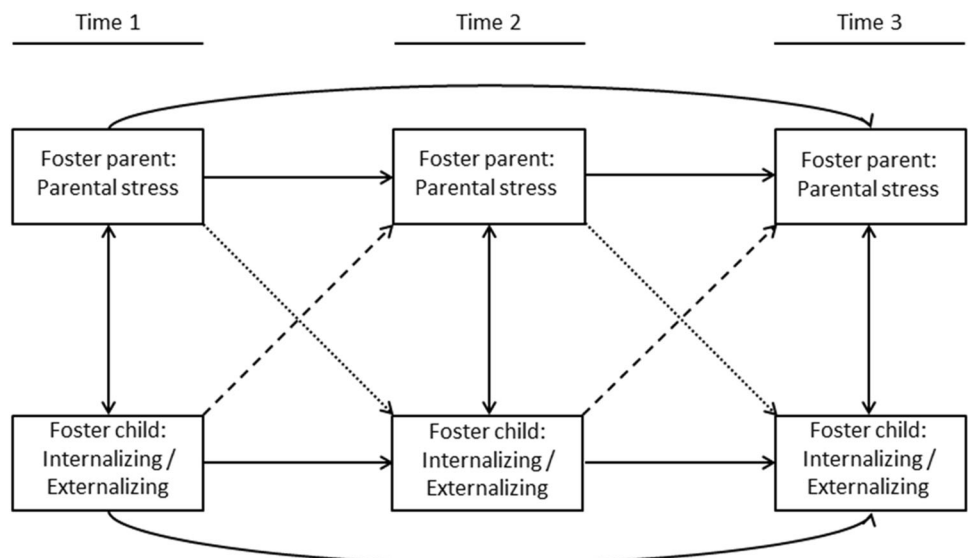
Time 1

Time 2

Time 3

Foster parent: Parental stress

Foster parent: Parental stress

Foster parent: Parental stress

Foster child: Internalizing / Externalizing

Foster child: Internalizing / Externalizing

Foster child: Internalizing / Externalizing